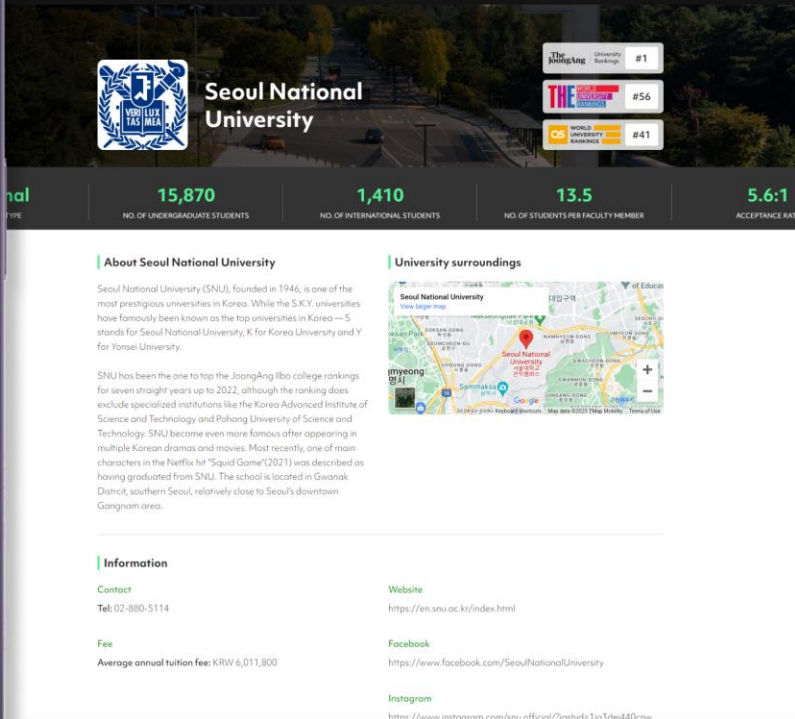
VERI TAS LUX MEA

Seoul National University

The JoongAng University Rankings #1

THE WORLD UNIVERSITY RANKINGS #56

QS WORLD UNIVERSITY RANKINGS #41

nal
TYPE

15,870
NO. OF UNDERGRADUATE STUDENTS

1,410
NO. OF INTERNATIONAL STUDENTS

13.5
NO. OF STUDENTS PER FACULTY MEMBER

5.6:1
ACCEPTANCE RA

About Seoul National University

Seoul National University (SNU), founded in 1946, is one of the most prestigious universities in Korea. While the S.K.Y. universities have famously been known as the top universities in Korea — S stands for Seoul National University, K for Korea University and Y for Yonsei University.

SNU has been the one to top the JoongAng Ilbo college rankings for seven straight years up to 2022, although the ranking does exclude specialized institutions like the Korea Advanced Institute of Science and Technology and Pohang University of Science and Technology. SNU become even more famous after appearing in multiple Korean dramas and movies. Most recently, one of main characters in the Netflix hit "Squid Game"(2021) was described as having graduated from SNU. The school is located in Gwanak Distrcit, southern Seoul, relatively close to Seoul's downtown Gangnam area.

University surroundings

Seoul National University
View larger map
Seoul National University
Keyboard shortcuts Map data ©2025 Terms of Use
Google

Information

Contact
Tel: 02-880-5114

Website
https://en.snu.ac.kr/index.html

Fee
Average annual tuition fee: KRW 6,011,800

Facebook
https://www.facebook.com/SeoulNationalUniversity

Instagram
https://www.instagram.com/snu.official/?igshid=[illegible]